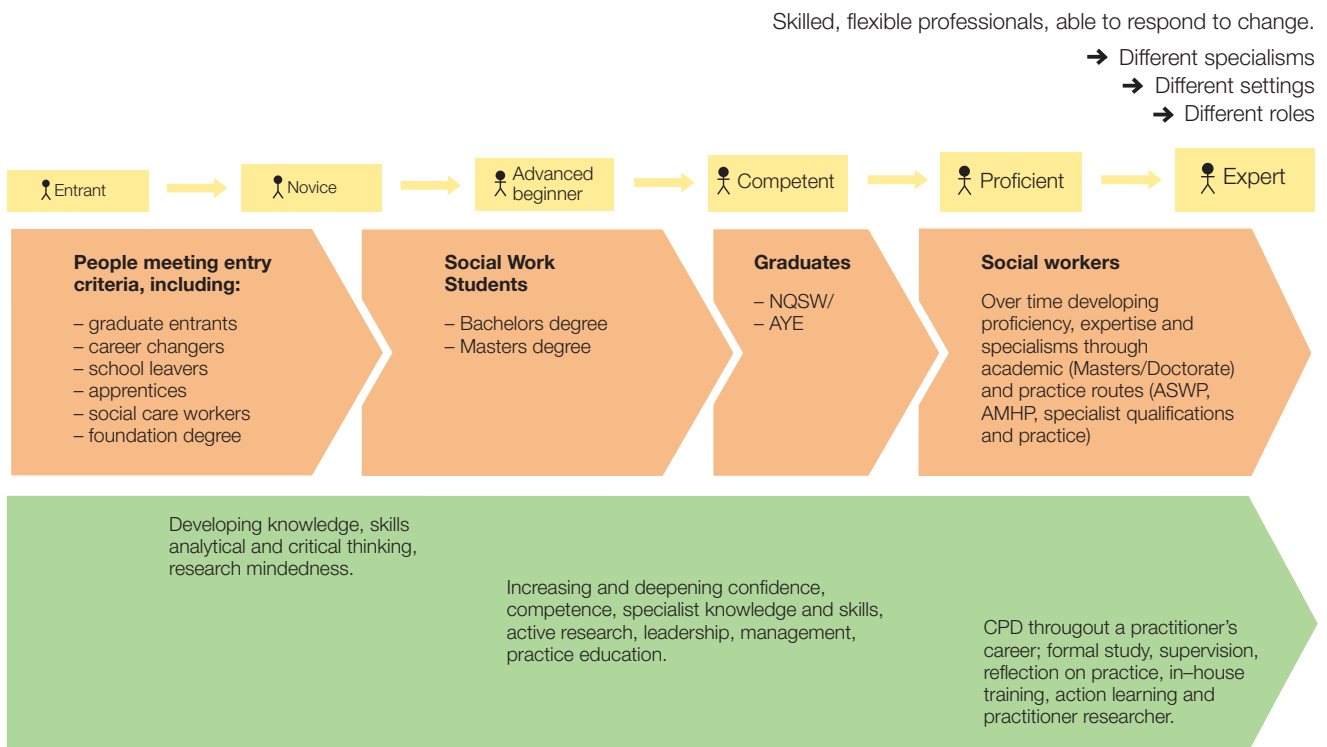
Skilled, flexible professionals, able to respond to change.

➔ Different specialisms
➔ Different settings
➔ Different roles

Entrant

Novice

Advanced beginner

Competent

Proficient

Expert

**People meeting entry criteria, including:**

– graduate entrants
– career changers
– school leavers
– apprentices
– social care workers
– foundation degree

**Social Work Students**

– Bachelors degree
– Masters degree

**Graduates**

– NQSW/
– AYE

**Social workers**

Over time developing proficiency, expertise and specialisms through academic (Masters/Doctorate) and practice routes (ASWP, AMHP, specialist qualifications and practice)

Developing knowledge, skills analytical and critical thinking, research mindedness.

Increasing and deepening confidence, competence, specialist knowledge and skills, active research, leadership, management, practice education.

CPD througout a practitioner's career; formal study, supervision, reflection on practice, in–house training, action learning and practitioner researcher.